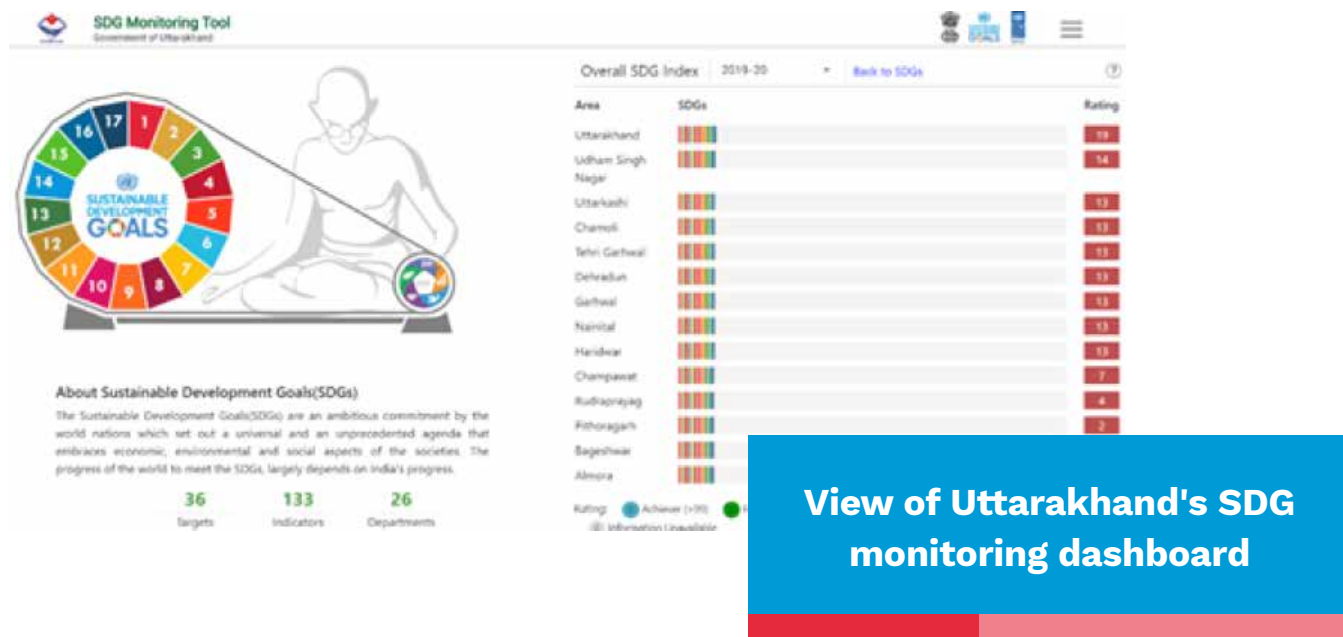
SDG Monitoring Tool
Government of Uttarakhand

1 2 3 4 5 6 7 8 9 10 11 12 13 14 15 16 17

SUSTAINABLE DEVELOPMENT GOALS

About Sustainable Development Goals(SDGs)

The Sustainable Development Goals(SDGs) are an ambitious commitment by the world nations which set out a universal and an unprecedented agenda that embraces economic, environmental and social aspects of the societies. The progress of the world to meet the SDGs, largely depends on India's progress.

36 Targets
133 Indicators
26 Departments

Overall SDG Index 2019-20 Back to SDGs ?

| Area | SDGs | Rating |
|---|---|---|
| Uttarakhand | | 19 |
| Udham Singh Nagar | | 14 |
| Uttarkashi | | 13 |
| Chamoli | | 13 |
| Tehri Garhwal | | 13 |
| Dehradun | | 13 |
| Garhwal | | 13 |
| Nainital | | 13 |
| Haridwar | | 13 |
| Champawat | | 7 |
| Rudraprayag | | 4 |
| Pithoragarh | | 2 |
| Bageshwar | | |
| Almora | | |

Rating: Achiever (=99) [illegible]
Information Unavailable

View of Uttarakhand's SDG monitoring dashboard